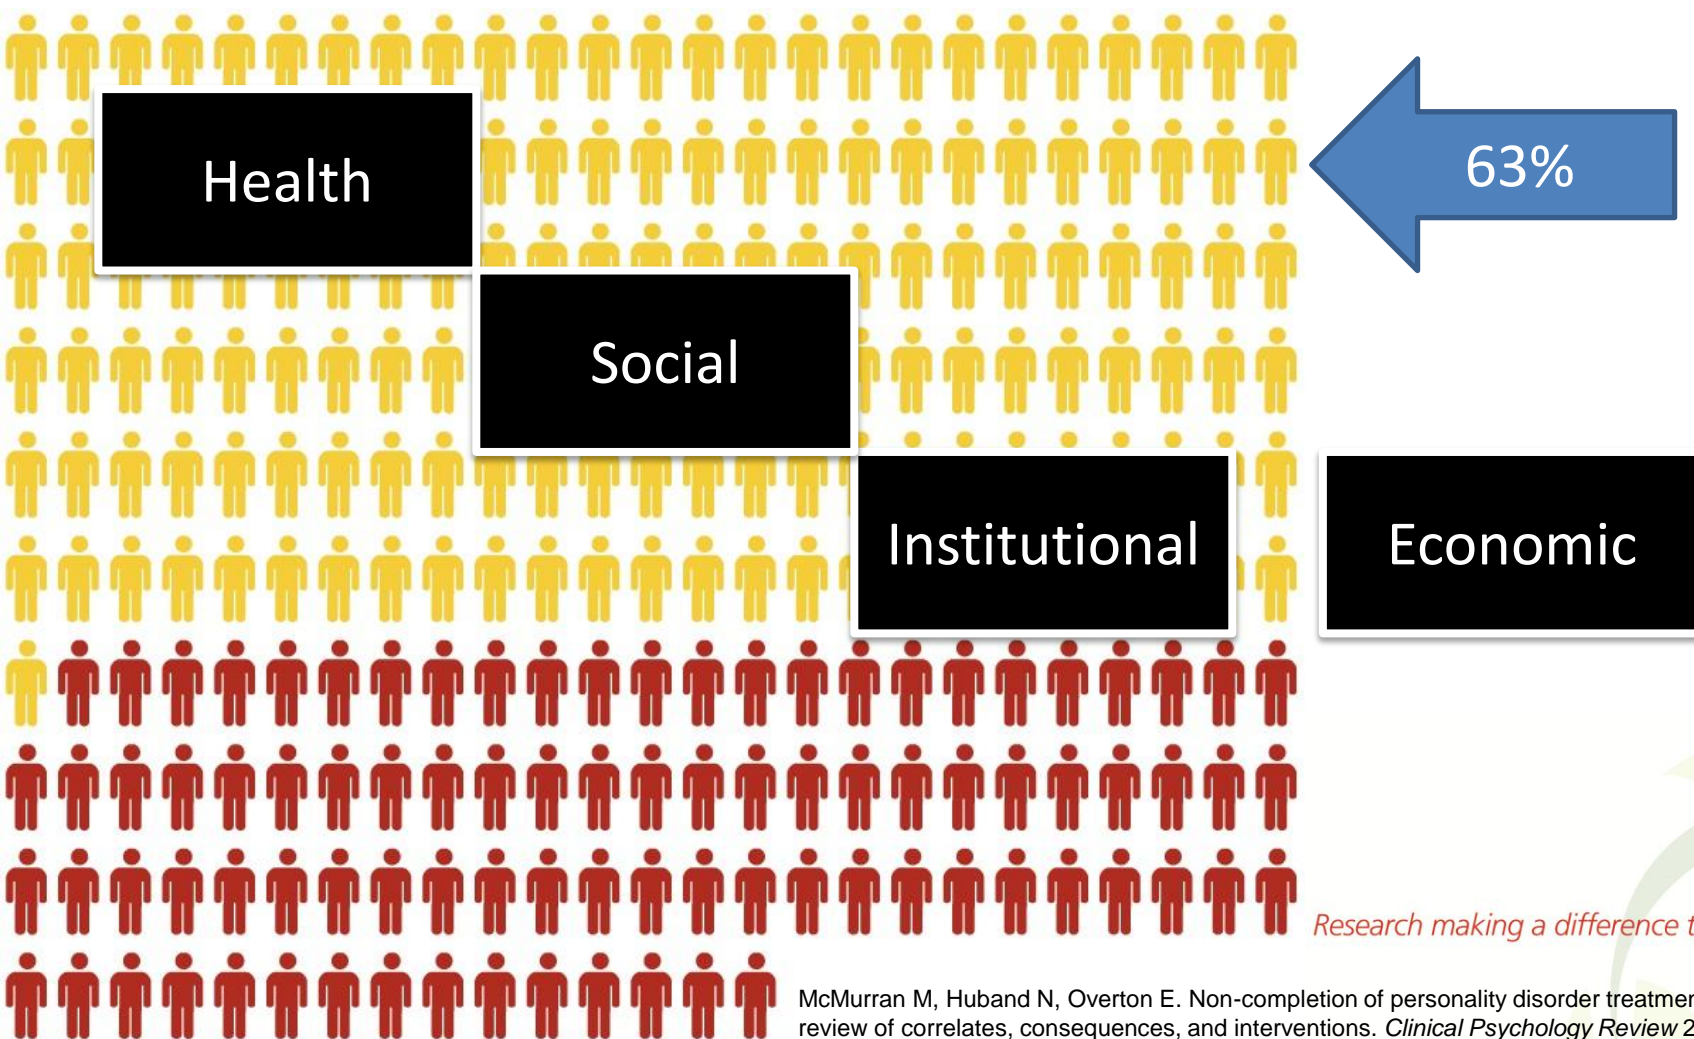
Health

63%

Social

Institutional

Economic

Research making a difference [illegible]

McMurran M, Huband N, Overton E. Non-completion of personality disorder treatmen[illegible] review of correlates, consequences, and interventions. *Clinical Psychology Review* 2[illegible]